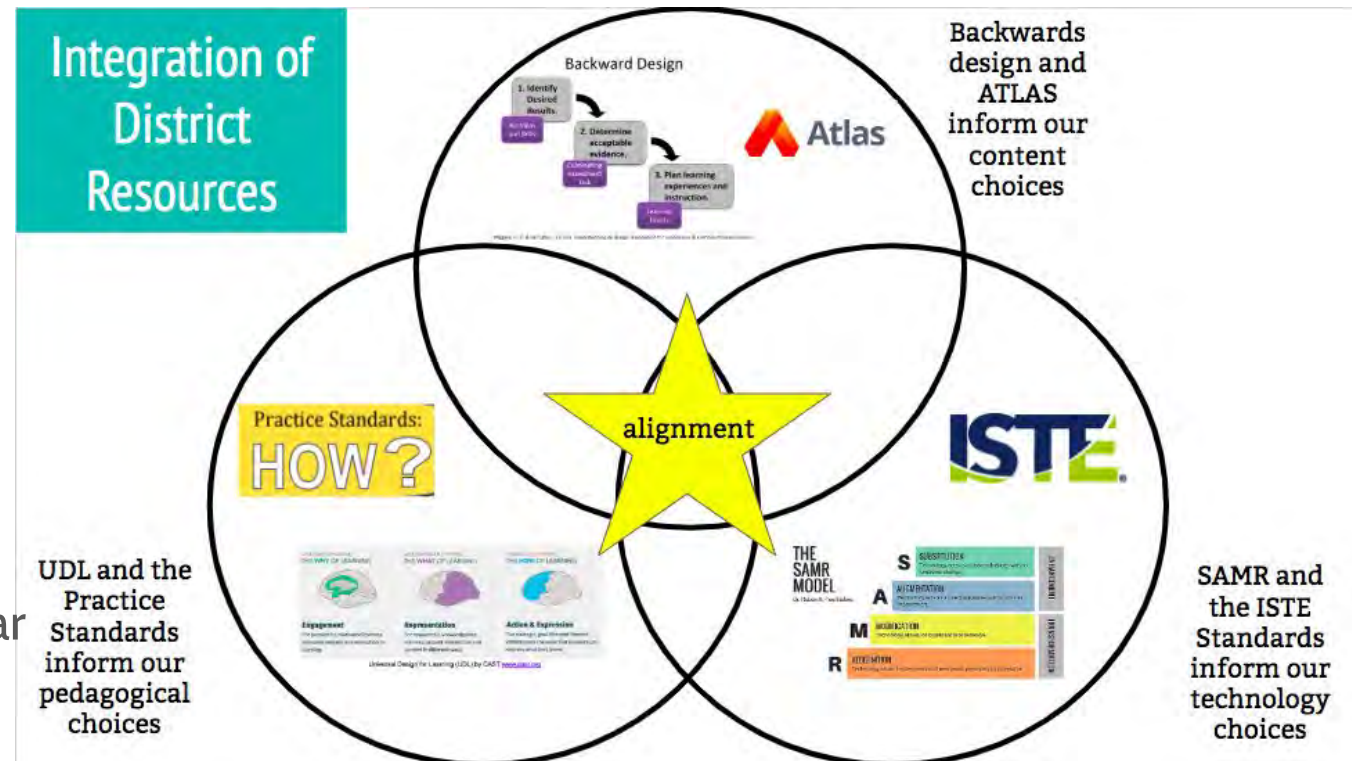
Integration of District Resources

Backward Design

1. Identify Desired Results.

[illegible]

2. Determine acceptable evidence.

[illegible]

3. Plan learning experiences and instruction.

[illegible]

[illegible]

Atlas

Backwards design and ATLAS inform our content choices

alignment

Practice Standards: HOW?

ISTE

THE WHY OF LEARNING

THE WHAT OF LEARNING

THE HOW OF LEARNING

Engagement

Representation

Action & Expression

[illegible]

Universal Design for Learning (UDL) by CAST www.cast.org

THE SAMR MODEL

S SUBSTITUTION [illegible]

A AUGMENTATION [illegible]

M MODIFICATION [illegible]

R REDEFINITION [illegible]

UDL and the Practice Standards inform our pedagogical choices

SAMR and the ISTE Standards inform our technology choices

ar